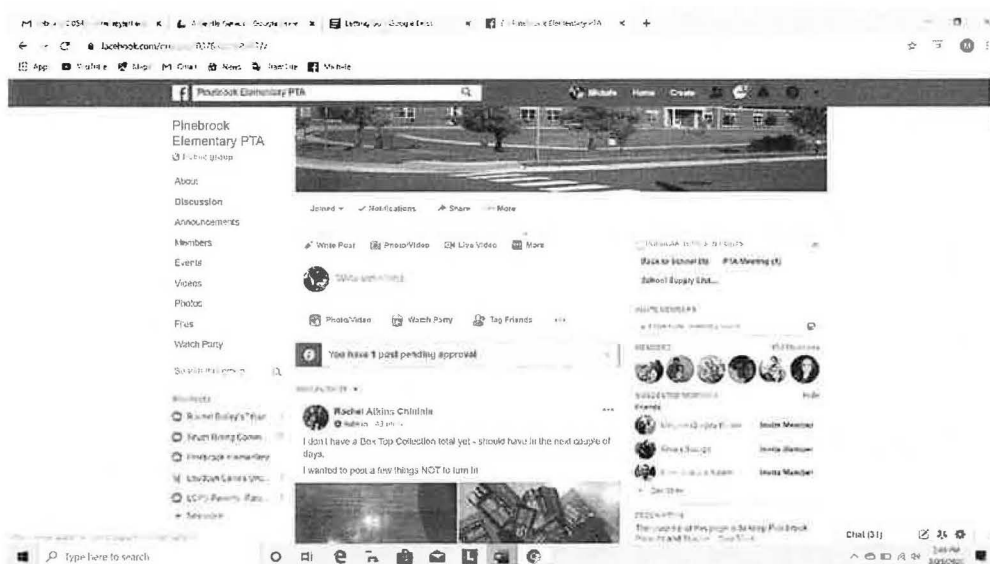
Pinebrook Elementary PTA

facebook.com/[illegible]

Apps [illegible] Gmail News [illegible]

Pinebrook Elementary PTA

Michele Home Create

Pinebrook Elementary PTA
Public group

About
Discussion
Announcements
Members
Events
Videos
Photos
Files
Watch Party

Search this group

Shortcuts
Rachel Bailey's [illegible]
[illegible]
Pinebrook Elementary
Loudoun County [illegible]
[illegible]
See more

Joined Notifications Share More

Write Post Photo/Video Live Video More

Write something...

Photo/Video Watch Party Tag Friends

You have 1 post pending approval

Rachel Atkins Chinlala
Admin

I don't have a Box Top Collection total yet - should have in the next couple of days.

I wanted to post a few things NOT to turn in

Back to School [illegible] PTA Meeting (4)
School Supply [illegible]

Invite Member
Invite Member
Invite Member

Chat (31)

Type here to search